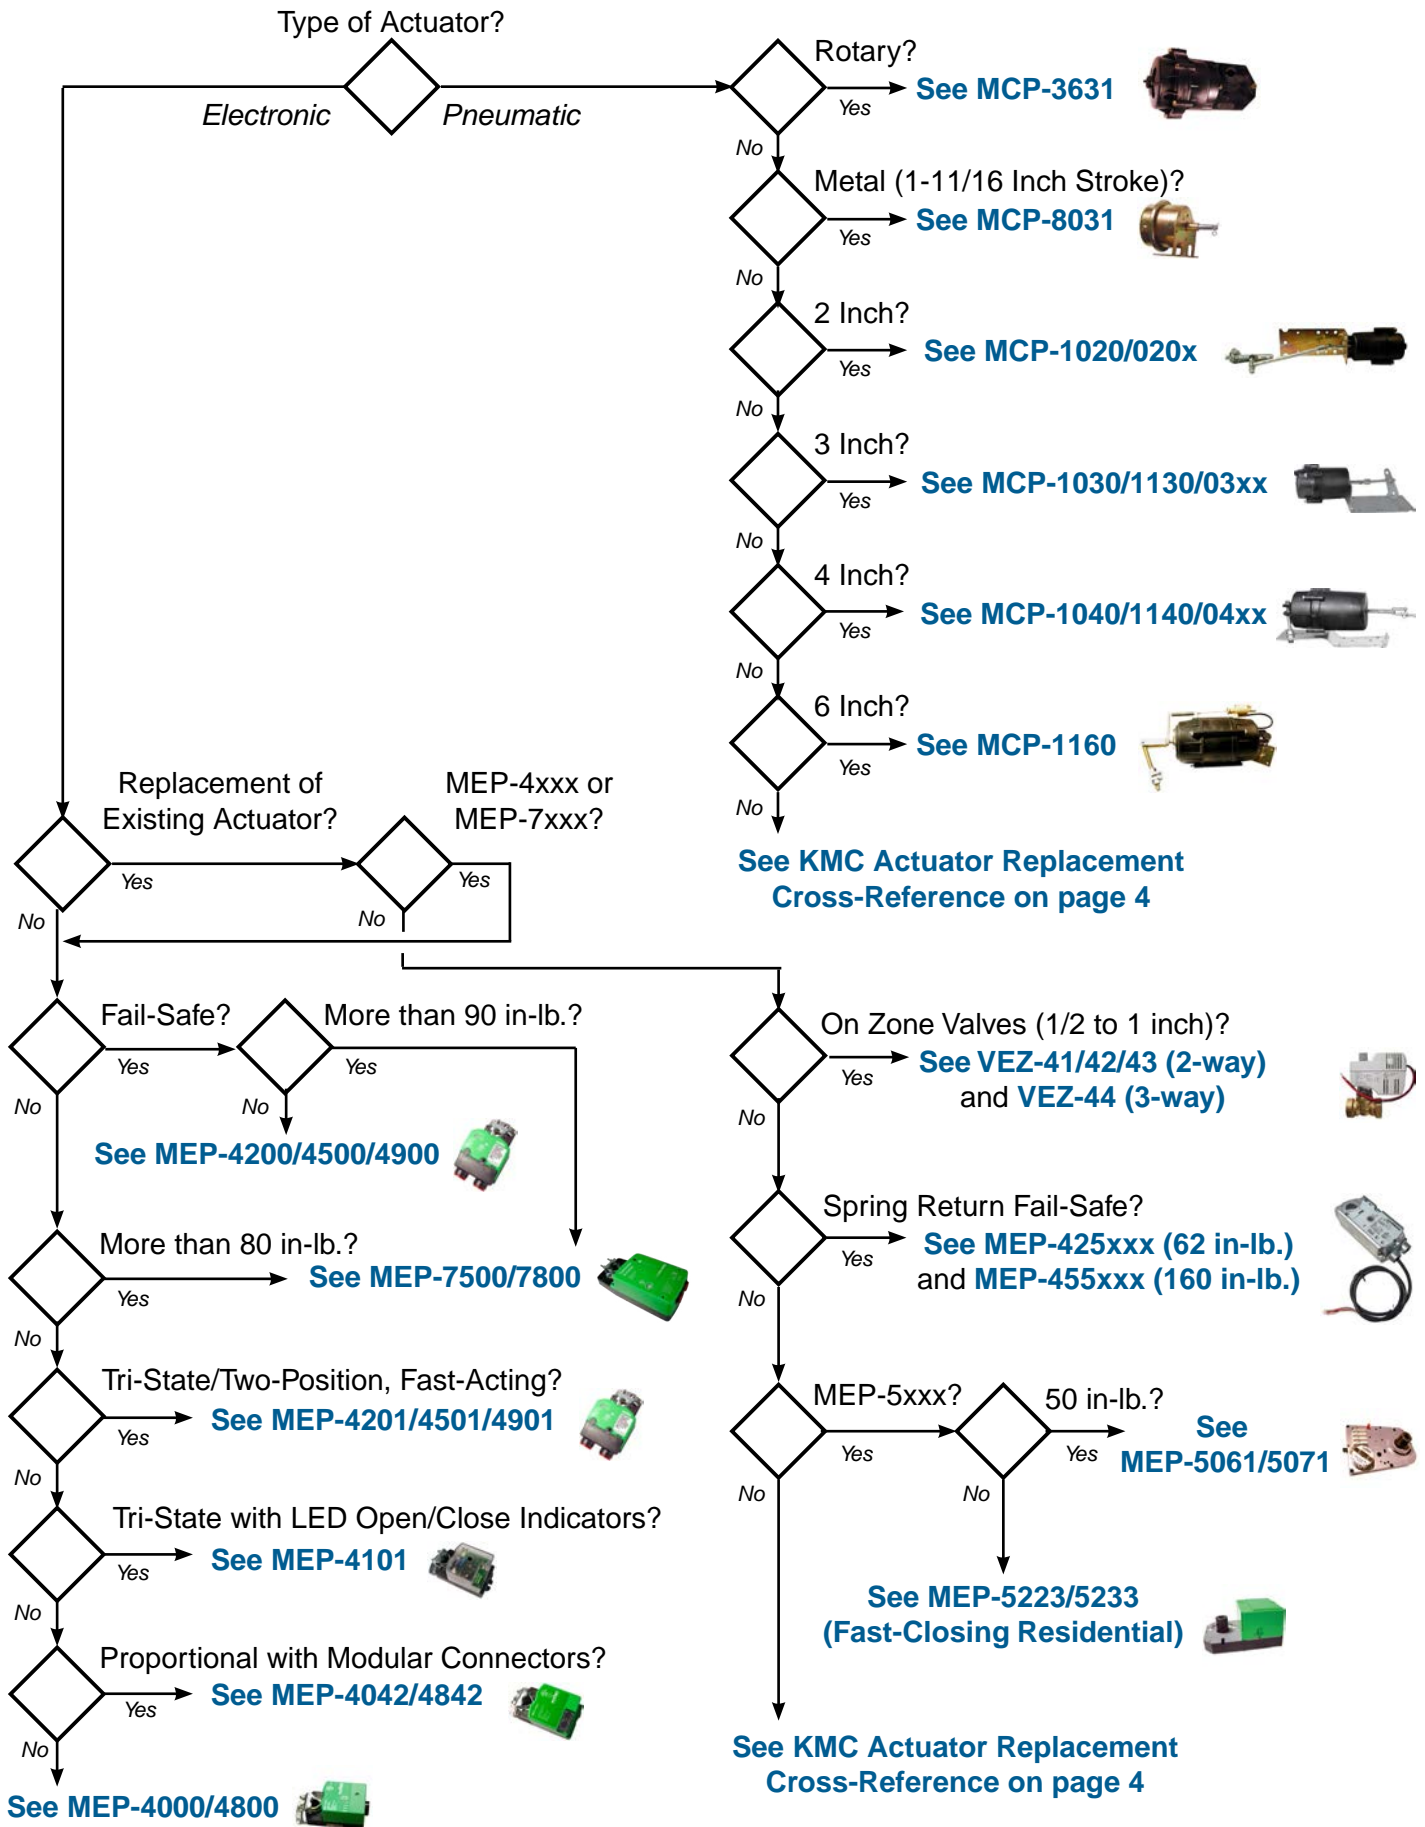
Type of Actuator?

Electronic

Pneumatic

Rotary?

Yes

See MCP-3631

No

Metal (1-11/16 Inch Stroke)?

Yes

See MCP-8031

No

2 Inch?

Yes

See MCP-1020/020x

No

3 Inch?

Yes

See MCP-1030/1130/03xx

No

4 Inch?

Yes

See MCP-1040/1140/04xx

No

6 Inch?

Yes

See MCP-1160

No

See KMC Actuator Replacement Cross-Reference on page 4

Replacement of Existing Actuator?

Yes

No

MEP-4xxx or MEP-7xxx?

Yes

No

Fail-Safe?

Yes

No

More than 90 in-lb.?

Yes

No

See MEP-4200/4500/4900

More than 80 in-lb.?

Yes

See MEP-7500/7800

No

Tri-State/Two-Position, Fast-Acting?

Yes

See MEP-4201/4501/4901

No

Tri-State with LED Open/Close Indicators?

Yes

See MEP-4101

No

Proportional with Modular Connectors?

Yes

See MEP-4042/4842

No

See MEP-4000/4800

On Zone Valves (1/2 to 1 inch)?

Yes

See VEZ-41/42/43 (2-way) and VEZ-44 (3-way)

No

Spring Return Fail-Safe?

Yes

See MEP-425xxx (62 in-lb.) and MEP-455xxx (160 in-lb.)

No

MEP-5xxx?

Yes

50 in-lb.?

Yes

See MEP-5061/5071

No

No

See MEP-5223/5233 (Fast-Closing Residential)

See KMC Actuator Replacement Cross-Reference on page 4